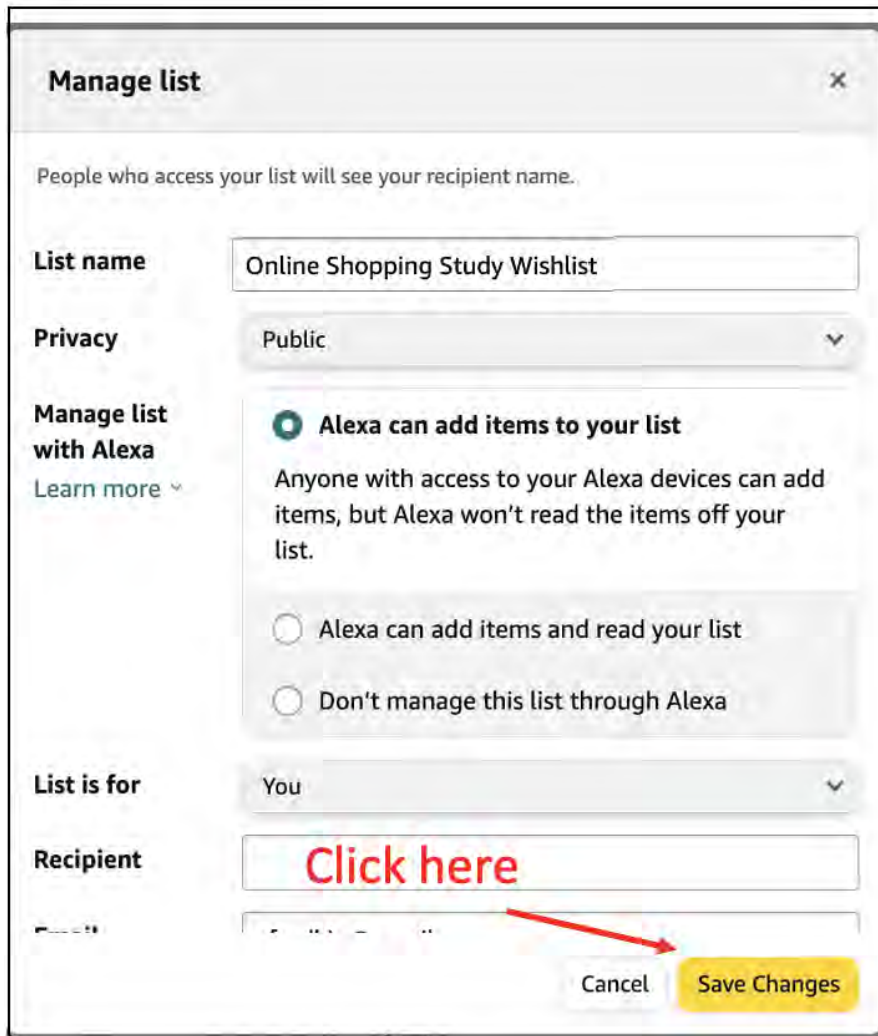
Manage list ×

People who access your list will see your recipient name.

List name | Online Shopping Study Wishlist

Privacy | Public

Manage list with Alexa
Learn more

Alexa can add items to your list

Anyone with access to your Alexa devices can add items, but Alexa won't read the items off your list.

Alexa can add items and read your list

Don't manage this list through Alexa

List is for | You

Recipient

Click here

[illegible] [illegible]

Cancel Save Changes